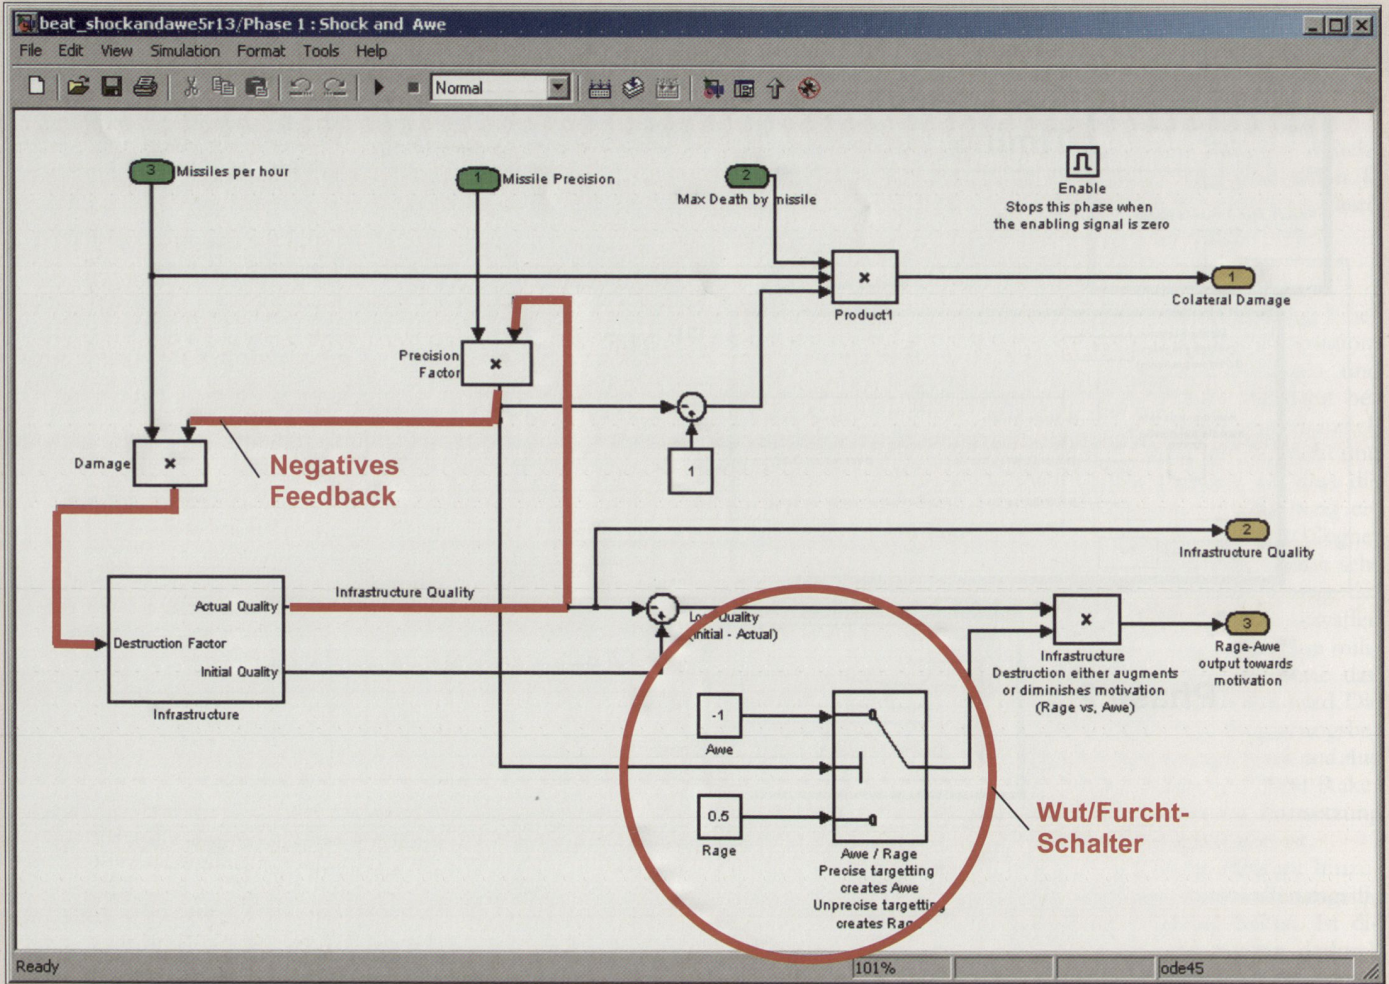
beat_shockandawe5r13/Phase 1 : Shock and Awe

File Edit View Simulation Format Tools Help

Normal

3 Missiles per hour

1 Missile Precision

2 Max Death by missile

Enable
Stops this phase when the enabling signal is zero

×
Product1

1 Colateral Damage

Precision Factor
×

1

Damage
×

Negatives Feedback

2 Infrastructure Quality

Actual Quality
Destruction Factor
Initial Quality
Infrastructure

Infrastructure Quality

Loss Quality (Initial - Actual)

×
Infrastructure
Destruction either augments or diminishes motivation (Rage vs. Awe)

3 Rage-Awe output towards motivation

-1
Awe

0.5
Rage

Awe / Rage
Precise targetting creates Awe
Unprecise targetting creates Rag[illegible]

Wut/Furcht-Schalter

Ready 101% ode45